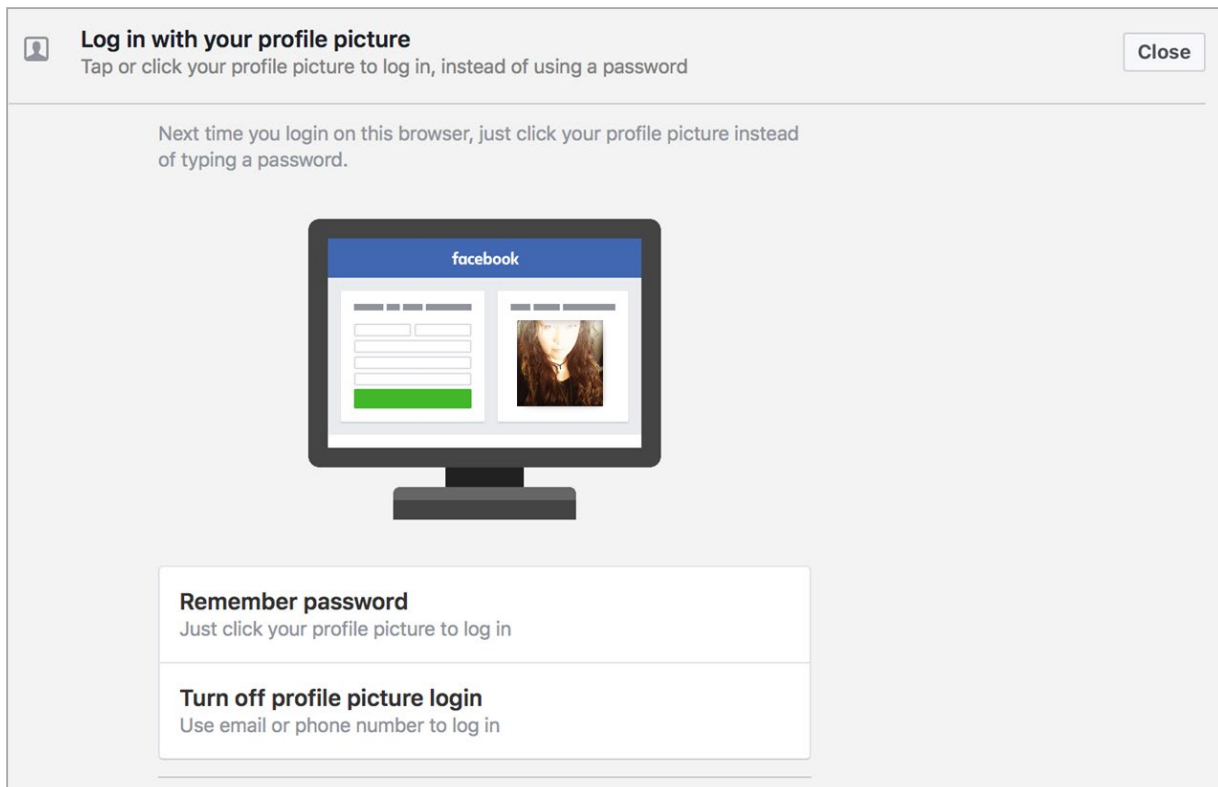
Log in with your profile picture
Tap or click your profile picture to log in, instead of using a password

Close

Next time you login on this browser, just click your profile picture instead of typing a password.

facebook

Remember password
Just click your profile picture to log in

Turn off profile picture login
Use email or phone number to log in